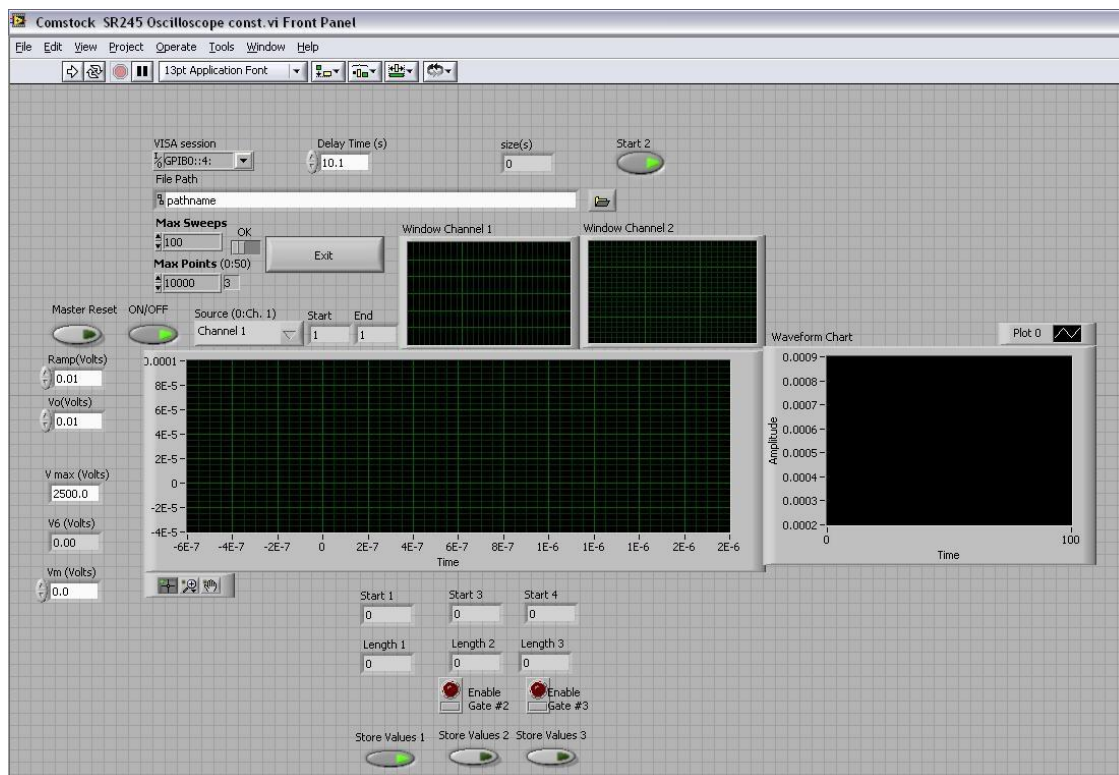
Comstock SR245 Oscilloscope const.vi Front Panel

File Edit View Project Operate Tools Window Help

13pt Application Font

VISA session
GPIB0::4:
Delay Time (s)
10.1
size(s)
0
Start 2

File Path
pathname

Max Sweeps
100
OK
Exit
Max Points (0:50)
10000
3

Window Channel 1
Window Channel 2

Master Reset
ON/OFF
Source (0:Ch. 1)
Channel 1
Start
1
End
1

Waveform Chart
Plot 0

Ramp(Volts)
0.01
Vo(Volts)
0.01
V max (Volts)
2500.0
V6 (Volts)
0.00
Vm (Volts)
0.0

0.0001
8E-5
6E-5
4E-5
2E-5
0
-2E-5
-4E-5
-6E-7 -4E-7 -2E-7 0 2E-7 4E-7 6E-7 8E-7 1E-6 1E-6 1E-6 2E-6 2E-6
Time

0.0009
0.0008
0.0007
0.0006
0.0005
0.0004
0.0003
0.0002
Amplitude
0
100
Time

Start 1
0
Start 3
0
Start 4
0

Length 1
0
Length 2
0
Length 3
0

Enable Gate #2
Enable Gate #3

Store Values 1
Store Values 2
Store Values 3